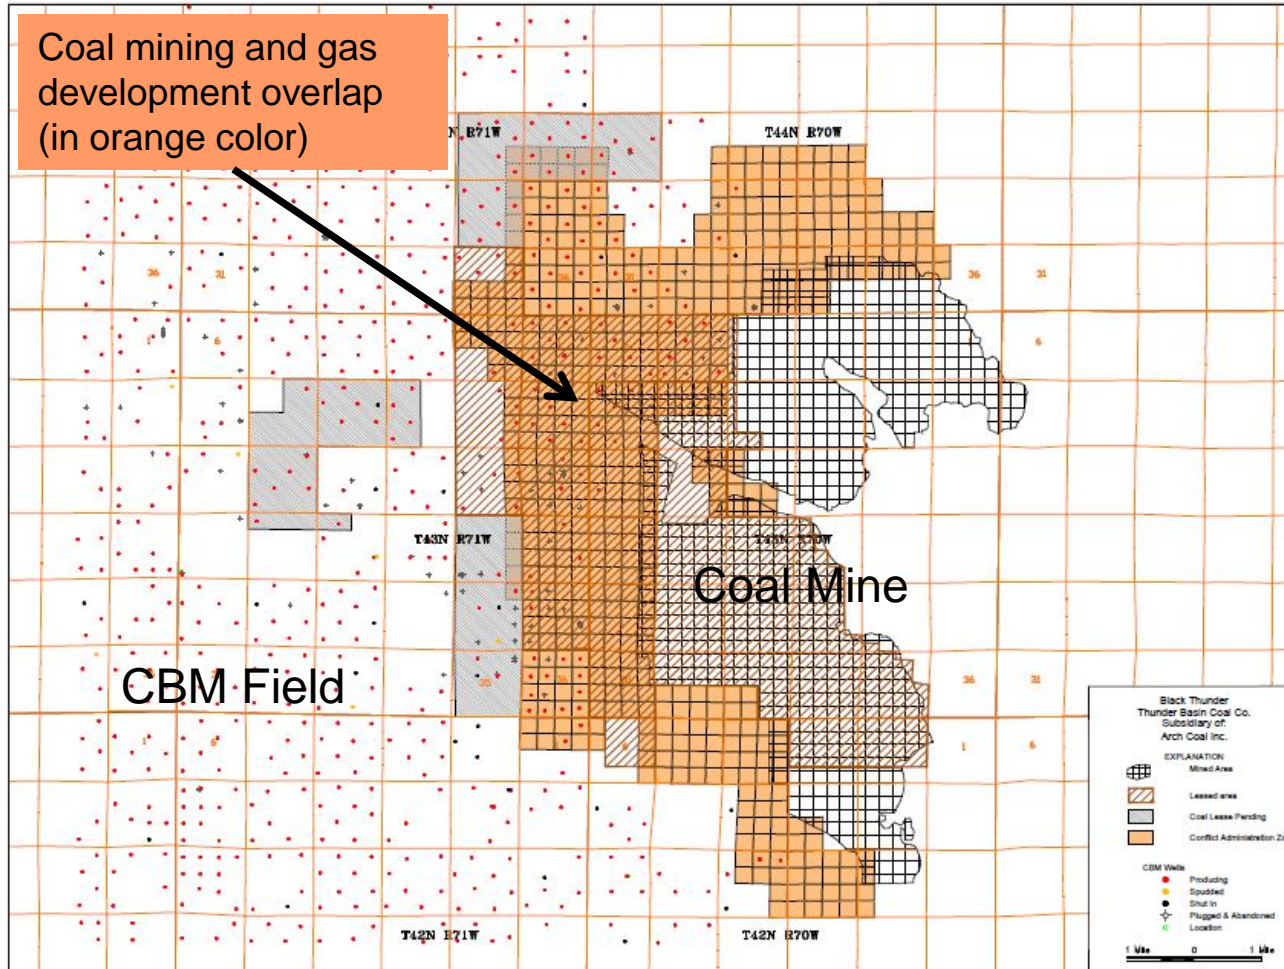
Coal mining and gas development overlap (in orange color)

N R71W

T44N R70W

36

31

36

31

6

1

6

T43N R71W

T43N R70W

Coal Mine

CBM Field

35

36

31

1

6

1

6

Black Thunder
Thunder Basin Coal Co.
Subsidiary of:
Arch Coal Inc.

EXPLANATION
Mined Area
Leased area
Coal Lease Pending
Conflict Administration Z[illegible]

CBM Wells
Producing
Spudded
Shut In
Plugged & Abandoned
Location

1 Mile 0 1 Mile

T42N R71W

T42N R70W